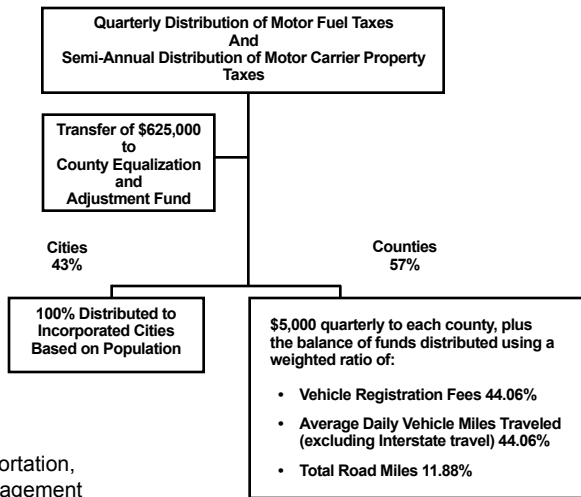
Quarterly Distribution of Motor Fuel Taxes
And
Semi-Annual Distribution of Motor Carrier Property Taxes

Transfer of $625,000 to County Equalization and Adjustment Fund

Cities
43%

Counties
57%

100% Distributed to Incorporated Cities Based on Population

$5,000 quarterly to each county, plus the balance of funds distributed using a weighted ratio of:

• Vehicle Registration Fees 44.06%
• Average Daily Vehicle Miles Traveled (excluding Interstate travel) 44.06%
• Total Road Miles 11.88%

ortation,
agement